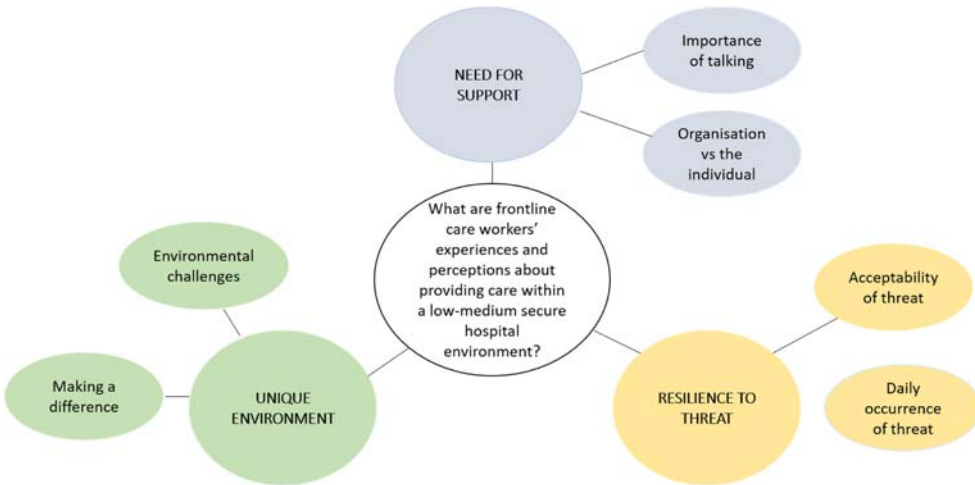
NEED FOR SUPPORT

Importance of talking

Organisation vs the individual

What are frontline care workers' experiences and perceptions about providing care within a low-medium secure hospital environment?

Environmental challenges

Making a difference

UNIQUE ENVIRONMENT

RESILIENCE TO THREAT

Acceptability of threat

Daily occurrence of threat